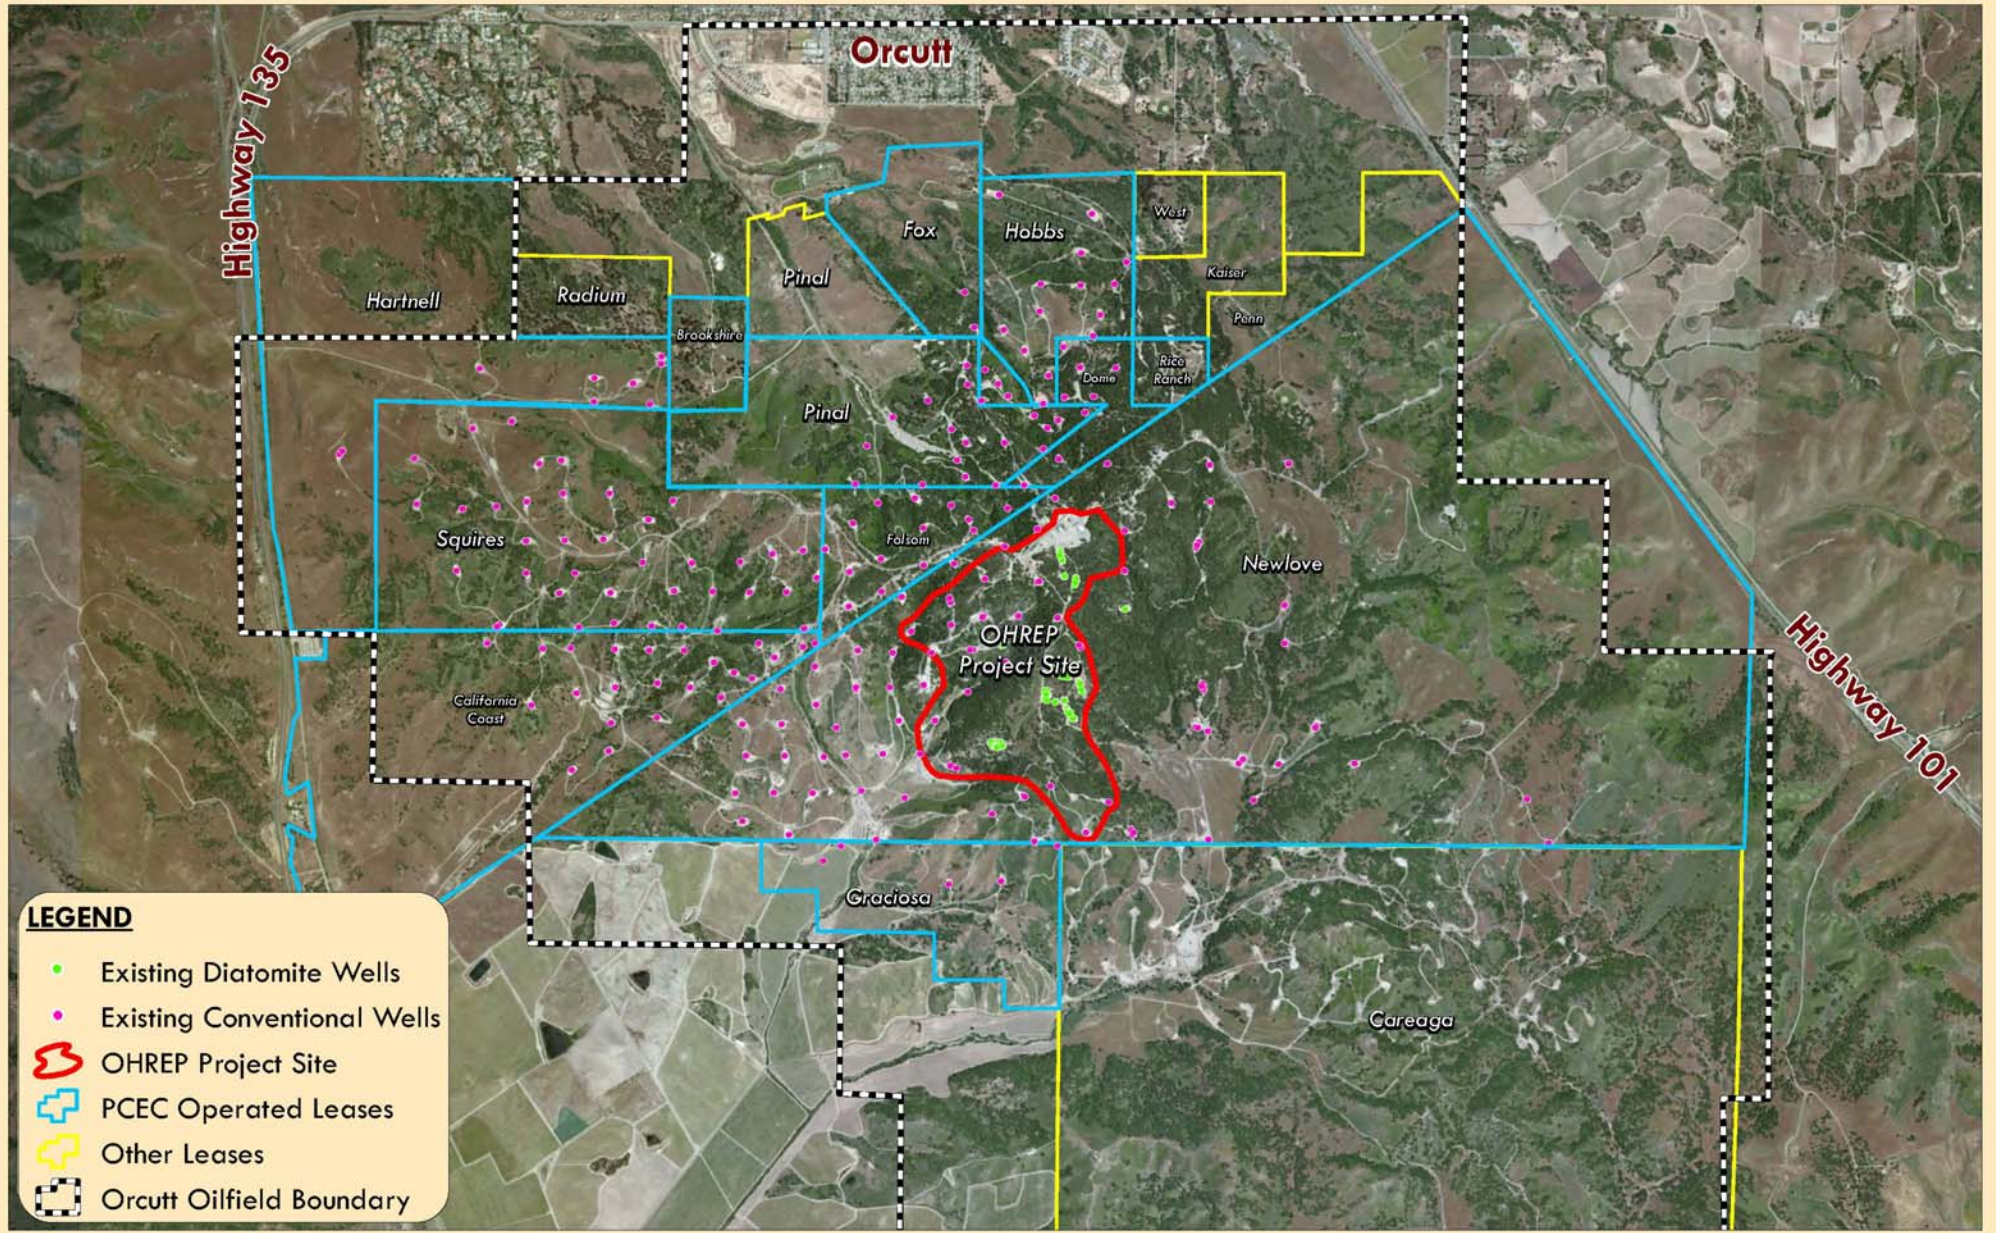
Orcutt

Highway 135

Hartnell

Radium

Pinal

Fox

Hobbs

West

Kaiser

Penn

Brookshire

Rice Ranch

Dome

Pinal

Squires

Folsom

Newlove

OHREP Project Site

California Coast

Highway 101

Graciosa

Careaga

LEGEND

Existing Diatomite Wells

Existing Conventional Wells

OHREP Project Site

PCEC Operated Leases

Other Leases

Orcutt Oilfield Boundary